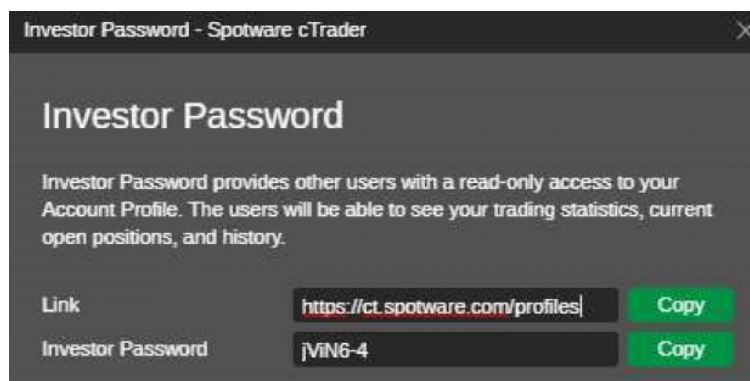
Investor Password - Spotware cTrader

Investor Password

Investor Password provides other users with a read-only access to your Account Profile. The users will be able to see your trading statistics, current open positions, and history.

Link https://ct.spotware.com/profiles Copy

Investor Password jViN6-4 Copy